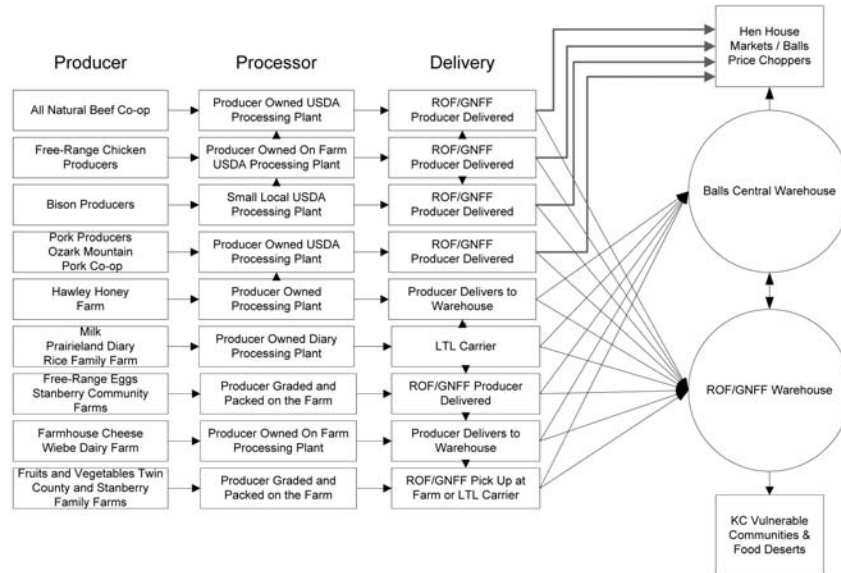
Producer

Processor

Delivery

Hen House Markets / Balls Price Choppers

All Natural Beef Co-op

Producer Owned USDA Processing Plant

ROF/GNFF Producer Delivered

Free-Range Chicken Producers

Producer Owned On Farm USDA Processing Plant

ROF/GNFF Producer Delivered

Bison Producers

Small Local USDA Processing Plant

ROF/GNFF Producer Delivered

Balls Central Warehouse

Pork Producers Ozark Mountain Pork Co-op

Producer Owned USDA Processing Plant

ROF/GNFF Producer Delivered

Hawley Honey Farm

Producer Owned Processing Plant

Producer Delivers to Warehouse

Milk Prairieland Diary Rice Family Farm

Producer Owned Diary Processing Plant

LTL Carrier

Free-Range Eggs Stanberry Community Farms

Producer Graded and Packed on the Farm

ROF/GNFF Producer Delivered

ROF/GNFF Warehouse

Farmhouse Cheese Wiebe Dairy Farm

Producer Owned On Farm Processing Plant

Producer Delivers to Warehouse

Fruits and Vegetables Twin County and Stanberry Family Farms

Producer Graded and Packed on the Farm

ROF/GNFF Pick Up at Farm or LTL Carrier

KC Vulnerable Communities & Food Deserts